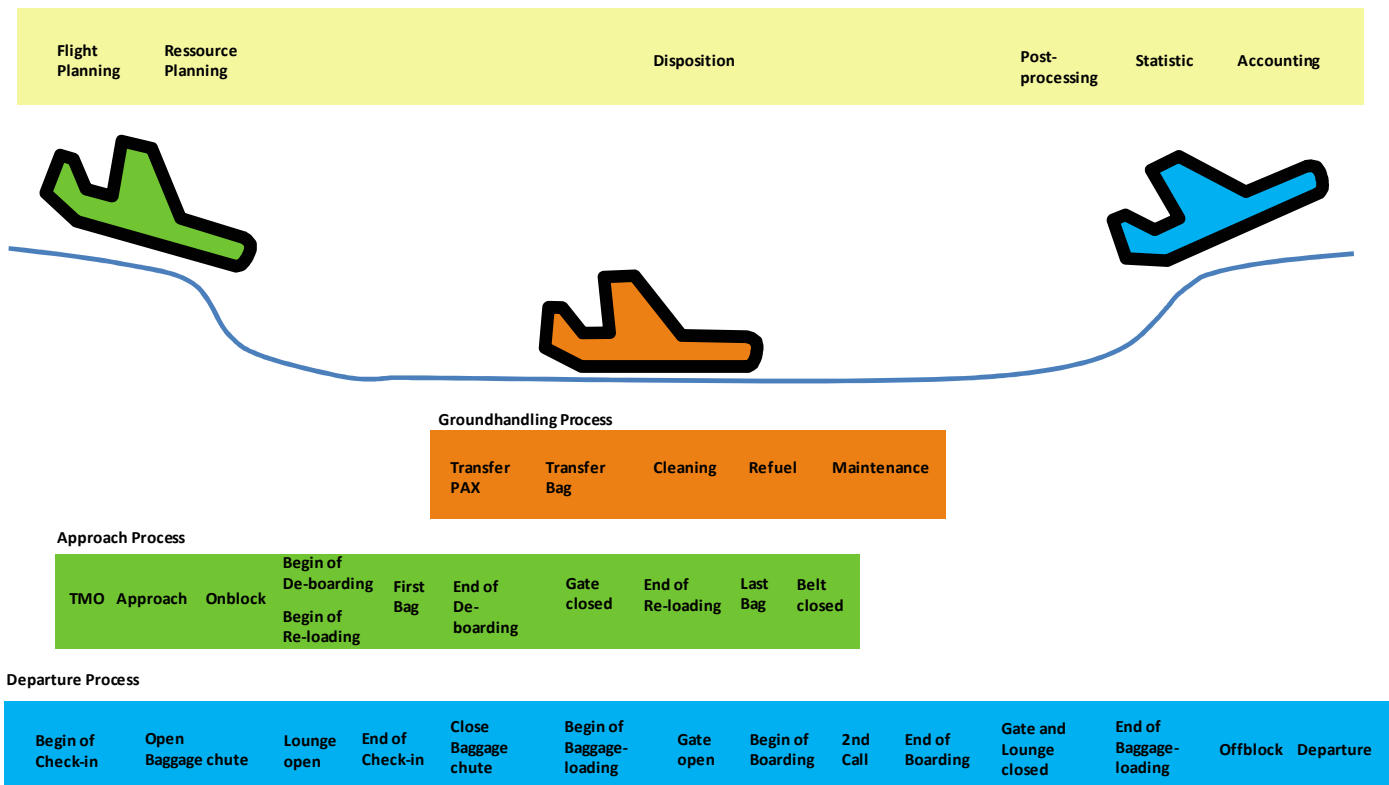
Flight Planning
Ressource Planning
Disposition
Post-processing
Statistic
Accounting

Groundhandling Process

Transfer PAX
Transfer Bag
Cleaning
Refuel
Maintenance

Approach Process

TMO
Approach
Onblock
Begin of De-boarding
Begin of Re-loading
First Bag
End of De-boarding
Gate closed
End of Re-loading
Last Bag
Belt closed

Departure Process

Begin of Check-in
Open Baggage chute
Lounge open
End of Check-in
Close Baggage chute
Begin of Baggage-loading
Gate open
Begin of Boarding
2nd Call
End of Boarding
Gate and Lounge closed
End of Baggage-loading
Offblock
Departure